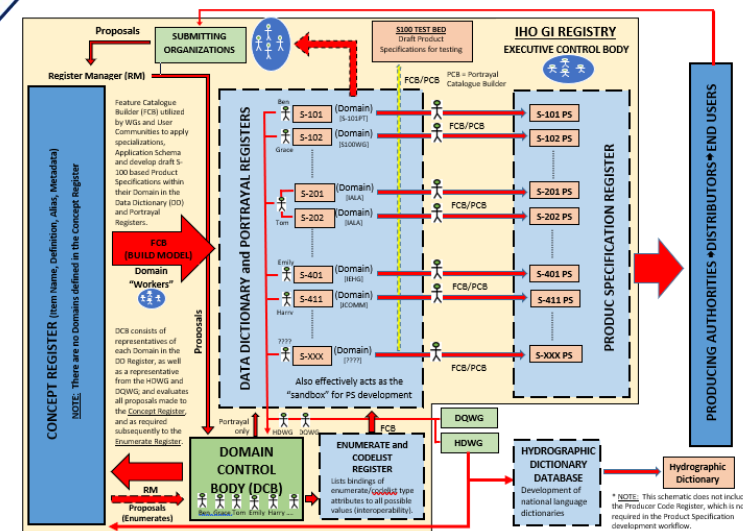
Proposals

SUBMITTING ORGANIZATIONS

S100 TEST BED
Draft Product Specifications for testing

IHO GI REGISTRY
EXECUTIVE CONTROL BODY

Register Manager (RM)

FCB/PCB

PCB = Portrayal Catalogue Builder

CONCEPT REGISTER (Item Name, Definition, Alias, Metadata)
NOTE: There are no Domains defined in the Concept Register

Feature Catalogue Builder (FCB) utilized by WGs and User Communities to apply specializations, Application Schema and develop draft S-100 based Product Specifications within their Domain in the Data Dictionary (DD) and Portrayal Registers.

FCB (BUILD MODEL)

Domain "Workers"

DCB consists of representatives of each Domain in the DD Register, as well as a representative from the HDWG and DQWG; and evaluates all proposals made to the Concept Register, and as required subsequently to the Enumerate Register.

Proposals

DATA DICTIONARY and PORTRAYAL REGISTERS

Ben
S-101 (Domain) [S-101PT]
Grace
S-102 (Domain) [S100WG]
S-201 (Domain) [IALA]
Tom
S-202 (Domain) [IALA]
Emily
S-401 (Domain) [IEHG]
Harry
S-411 (Domain) [JCOMM]
????
S-XXX (Domain) [????]

Also effectively acts as the "sandbox" for PS development

FCB/PCB
FCB/PCB
FCB/PCB
FCB/PCB

S-101 PS
S-102 PS
S-201 PS
S-202 PS
S-401 PS
S-411 PS
S-XXX PS

PRODUC SPECIFICATION REGISTER

PRODUCING AUTHORITIES ◆DISTRIBUTORS◆END USERS

Portrayal only
HDWG DQWG

FCB

DQWG
HDWG

DOMAIN CONTROL BODY (DCB)
Ben, Grace, Tom, Emily, Harry ....

RM
Proposals (Enumerates)

ENUMERATE and CODELIST REGISTER
Lists bindings of enumerate/codelist type attributes to all possible values (interoperability).

HYDROGRAPHIC DICTIONARY DATABASE
Development of national language dictionaries

Hydrographic Dictionary

* NOTE: This schematic does not inclu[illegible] the Producer Code Register, which is no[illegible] required in the Product Specification development workflow.